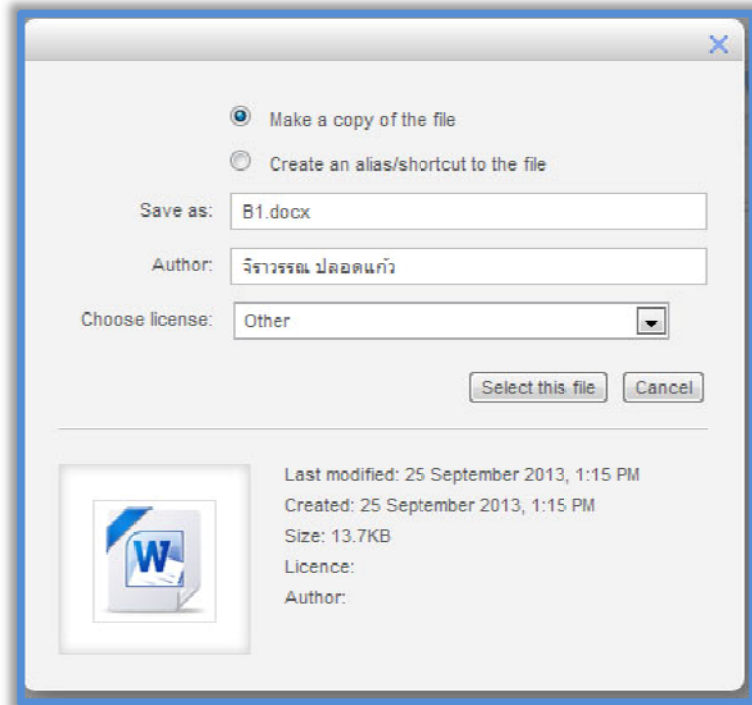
×

Make a copy of the file

Create an alias/shortcut to the file

Save as: B1.docx

Author: จิราวรรณ ปลอดแก้ว

Choose license: Other

Select this file

Cancel

W

Last modified: 25 September 2013, 1:15 PM
Created: 25 September 2013, 1:15 PM
Size: 13.7KB
Licence:
Author: